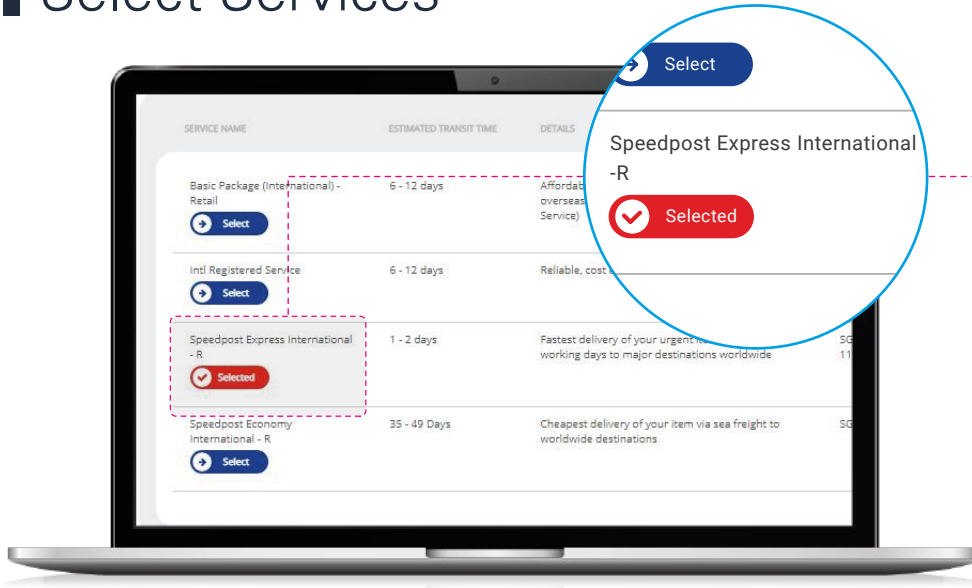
Select Services

SERVICE NAME | ESTIMATED TRANSIT TIME | DETAILS

Basic Package (International) - Retail
Select
6 - 12 days
Affordab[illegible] overseas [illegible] Service)

Intl Registered Service
Select
6 - 12 days
Reliable, cost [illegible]

Speedpost Express International - R
Selected
1 - 2 days
Fastest delivery of your urgent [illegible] working days to major destinations worldwide
SG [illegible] 11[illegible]

Speedpost Economy International - R
Select
35 - 49 Days
Cheapest delivery of your item via sea freight to worldwide destinations
SG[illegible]

Select

Speedpost Express International -R
Selected